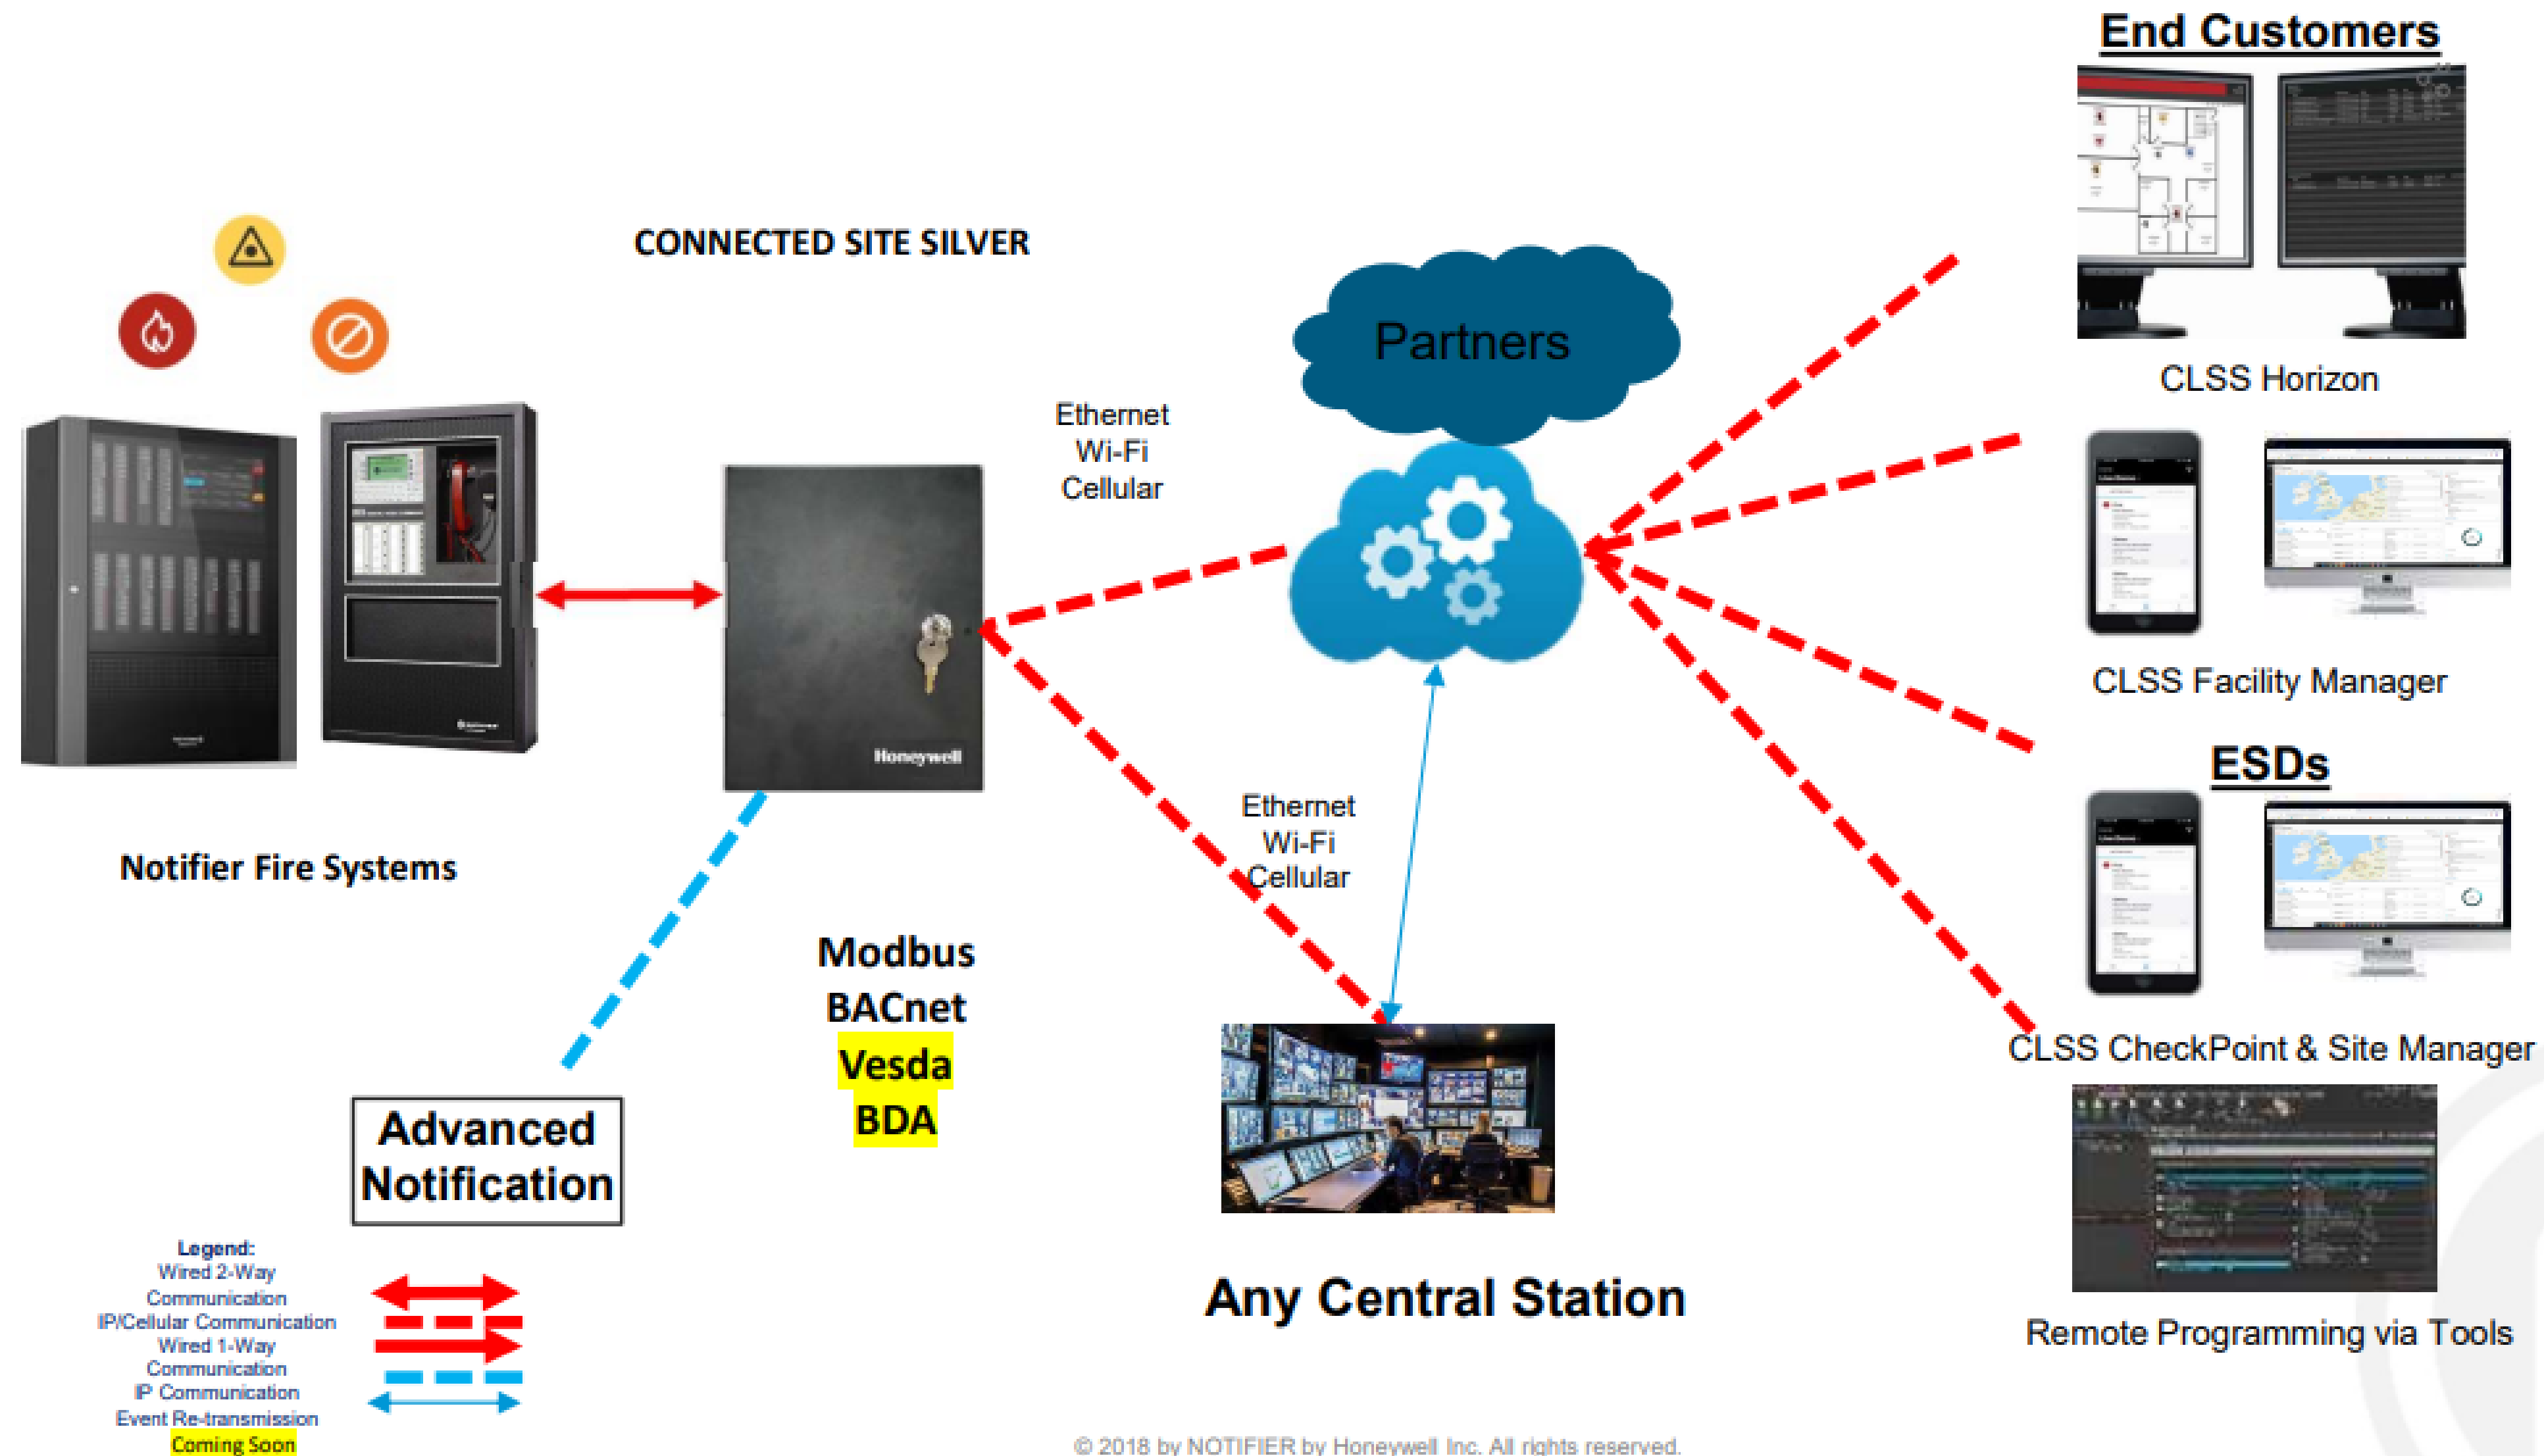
End Customers

CONNECTED SITE SILVER

Partners

CLSS Horizon

Ethernet
Wi-Fi
Cellular

Honeywell

CLSS Facility Manager

ESDs

Notifier Fire Systems

Ethernet
Wi-Fi
Cellular

Modbus
BACnet
Vesda
BDA

CLSS CheckPoint & Site Manager

Advanced Notification

Legend:
Wired 2-Way Communication
IP/Cellular Communication
Wired 1-Way Communication
IP Communication
Event Re-transmission
Coming Soon

Any Central Station

Remote Programming via Tools

© 2018 by NOTIFIER by Honeywell Inc. All rights reserved.